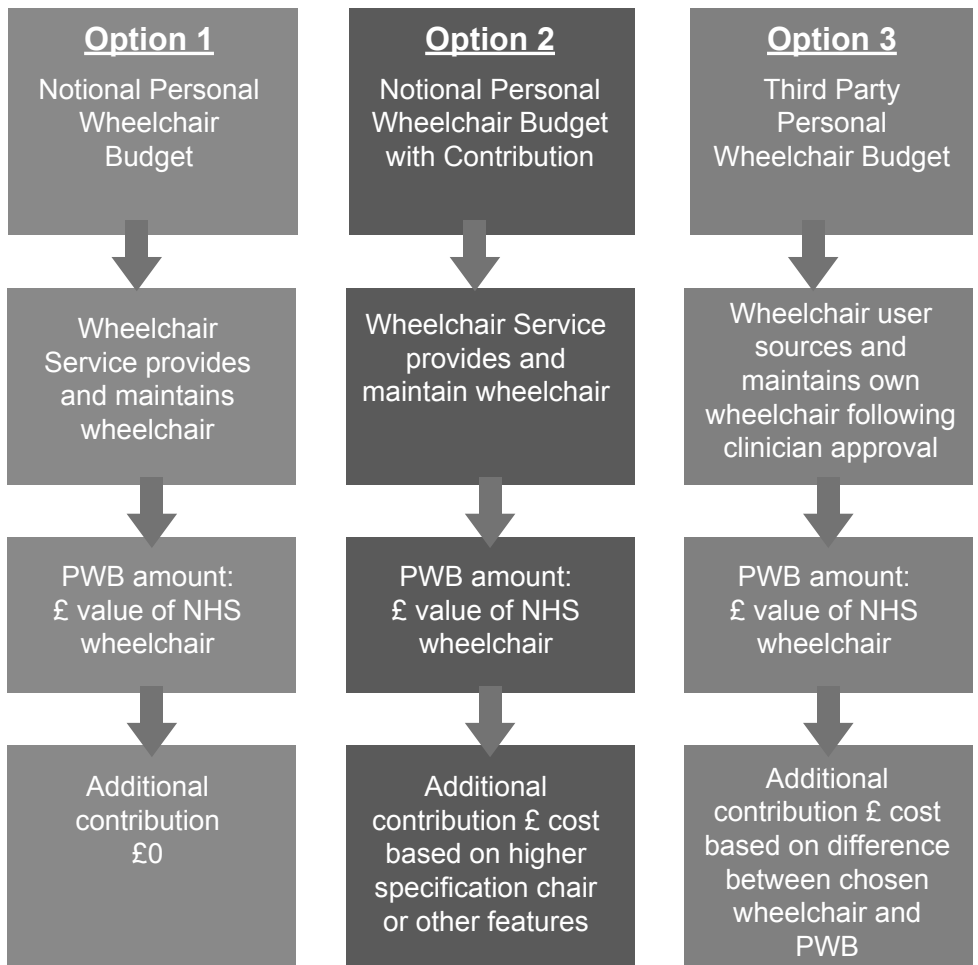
Option 1

Notional Personal Wheelchair Budget

Wheelchair Service provides and maintains wheelchair

PWB amount: £ value of NHS wheelchair

Additional contribution £0

Option 2

Notional Personal Wheelchair Budget with Contribution

Wheelchair Service provides and maintain wheelchair

PWB amount: £ value of NHS wheelchair

Additional contribution £ cost based on higher specification chair or other features

Option 3

Third Party Personal Wheelchair Budget

Wheelchair user sources and maintains own wheelchair following clinician approval

PWB amount: £ value of NHS wheelchair

Additional contribution £ cost based on difference between chosen wheelchair and PWB